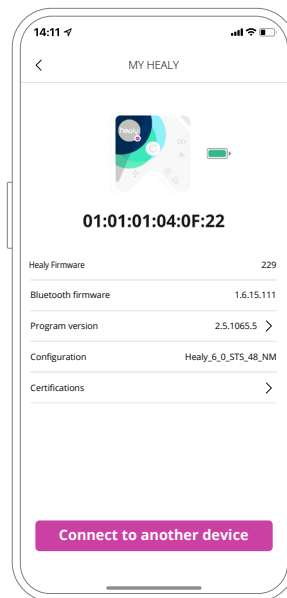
14:11

MY HEALY

healy

01:01:01:04:0F:22

| | |
|---|---|
| Healy Firmware | 229 |
| Bluetooth firmware | 1.6.15.111 |
| Program version | 2.5.1065.5 |
| Configuration | Healy_6_0_STS_48_NM |
| Certifications | |

Connect to another device